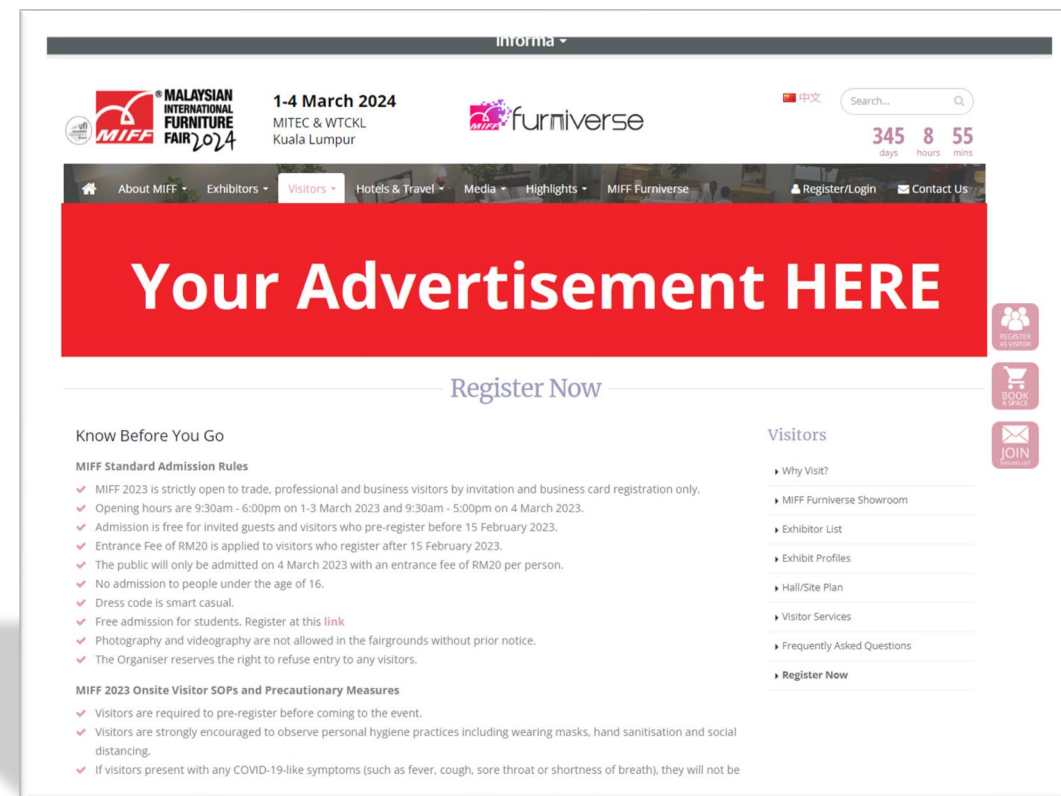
Informa ▾

MIFF ® MALAYSIAN INTERNATIONAL FURNITURE FAIR 2024

1-4 March 2024
MITEC & WTCKL
Kuala Lumpur

MIFF furniverse

中文

Search...

345 days 8 hours 55 mins

About MIFF ▾ Exhibitors ▾ Visitors ▾ Hotels & Travel ▾ Media ▾ Highlights ▾ MIFF Furniverse Register/Login Contact Us

Your Advertisement HERE

REGISTER AS VISITOR

BOOK A SPACE

JOIN MAILING LIST

Register Now

Know Before You Go

MIFF Standard Admission Rules

MIFF 2023 is strictly open to trade, professional and business visitors by invitation and business card registration only.
Opening hours are 9:30am - 6:00pm on 1-3 March 2023 and 9:30am - 5:00pm on 4 March 2023.
Admission is free for invited guests and visitors who pre-register before 15 February 2023.
Entrance Fee of RM20 is applied to visitors who register after 15 February 2023.
The public will only be admitted on 4 March 2023 with an entrance fee of RM20 per person.
No admission to people under the age of 16.
Dress code is smart casual.
Free admission for students. Register at this link
Photography and videography are not allowed in the fairgrounds without prior notice.
The Organiser reserves the right to refuse entry to any visitors.

MIFF 2023 Onsite Visitor SOPs and Precautionary Measures

Visitors are required to pre-register before coming to the event.
Visitors are strongly encouraged to observe personal hygiene practices including wearing masks, hand sanitisation and social distancing.
If visitors present with any COVID-19-like symptoms (such as fever, cough, sore throat or shortness of breath), they will not be

Visitors
Why Visit?
MIFF Furniverse Showroom
Exhibitor List
Exhibit Profiles
Hall/Site Plan
Visitor Services
Frequently Asked Questions
Register Now